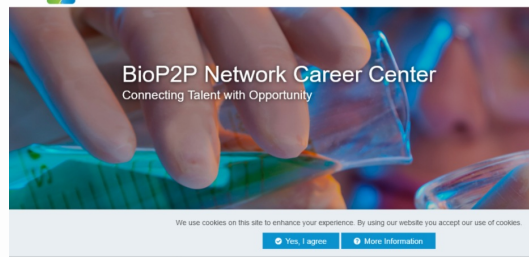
BioP2P Network Career Center
Connecting Talent with Opportunity

We use cookies on this site to enhance your experience. By using our website you accept our use of cookies.

Yes, I agree

More Information